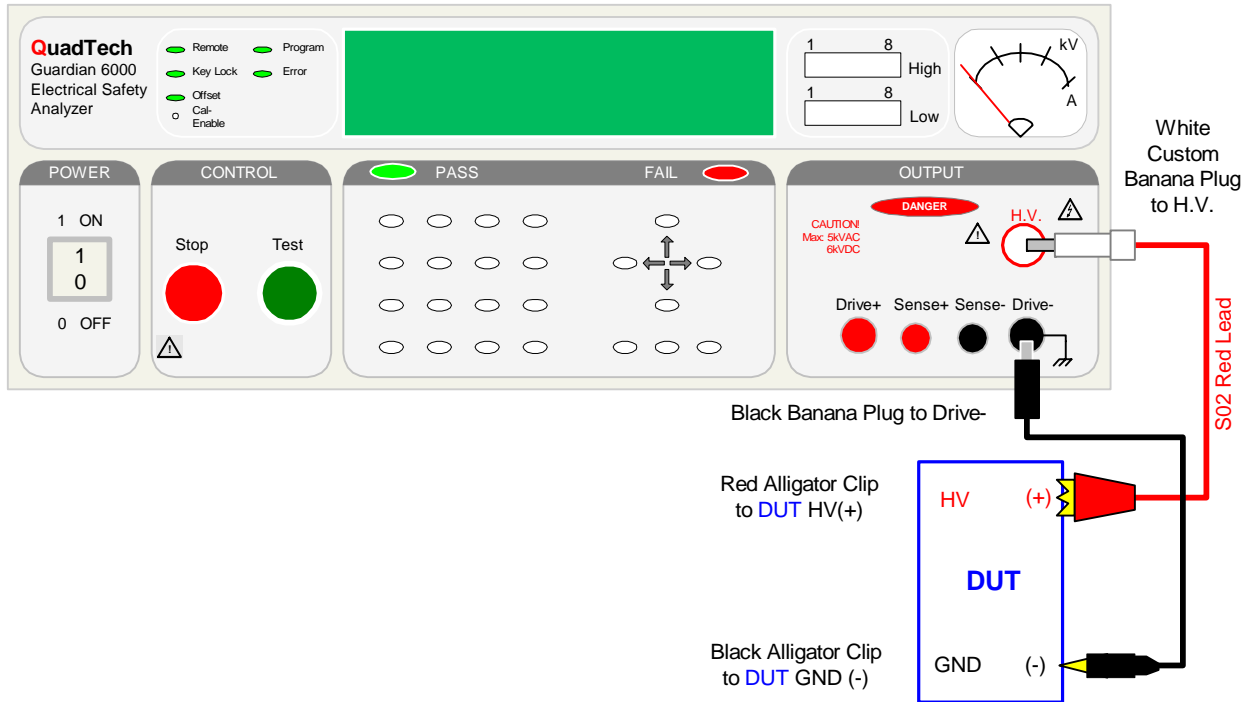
QuadTech
Guardian 6000
Electrical Safety
Analyzer

Remote
Program
Key Lock
Error
Offset
Cal-Enable

1 8
High
1 8
Low

kV
A

White Custom Banana Plug to H.V.

POWER
1 ON
1
0
0 OFF

CONTROL
Stop
Test

PASS
FAIL

OUTPUT
DANGER
CAUTION! Max: 5kVAC 6kVDC
H.V.

Drive+ Sense+ Sense- Drive-

S02 Red Lead

Black Banana Plug to Drive-

Red Alligator Clip to DUT HV(+)

HV (+)

DUT

Black Alligator Clip to DUT GND (-)

GND (-)